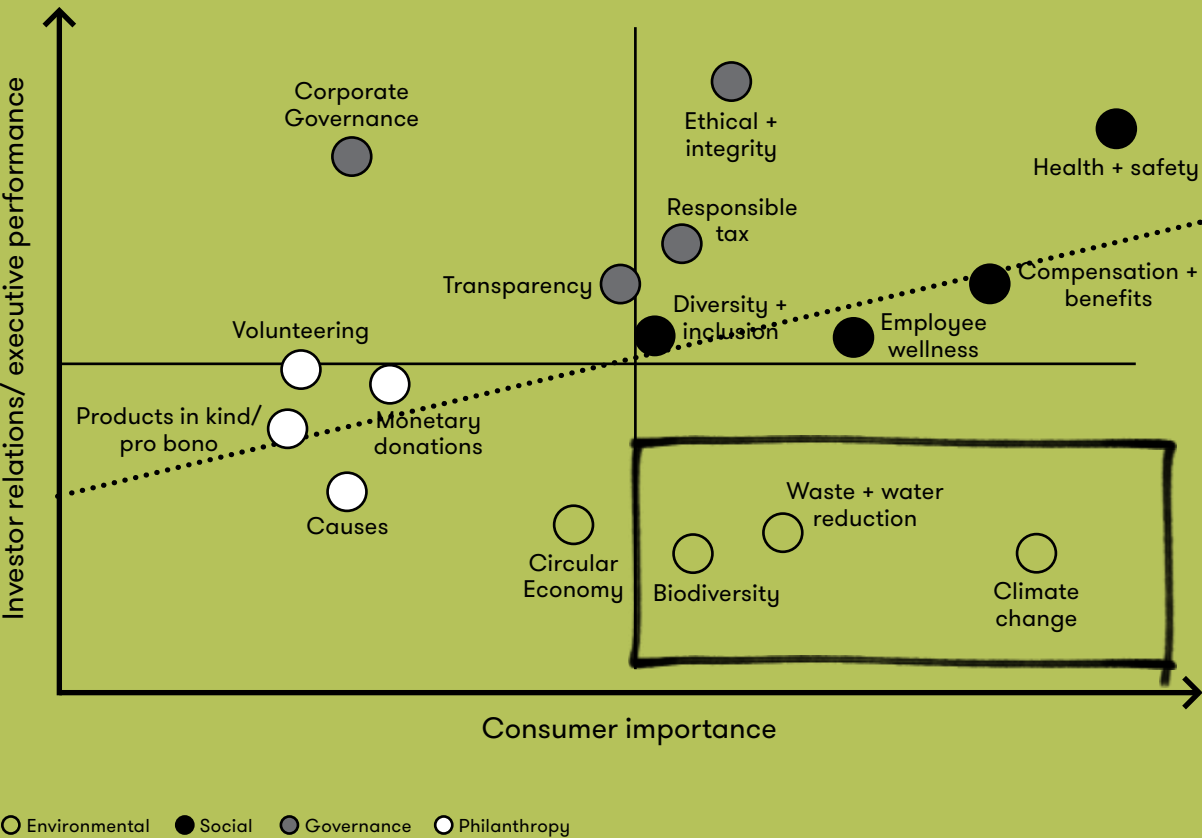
Investor relations/ executive performance

Corporate Governance

Ethical + integrity

Health + safety

Responsible tax

Transparency

Compensation + benefits

Diversity + inclusion

Employee wellness

Volunteering

Products in kind/ pro bono

Monetary donations

Causes

Circular Economy

Waste + water reduction

Biodiversity

Climate change

Consumer importance

Environmental Social Governance Philanthropy